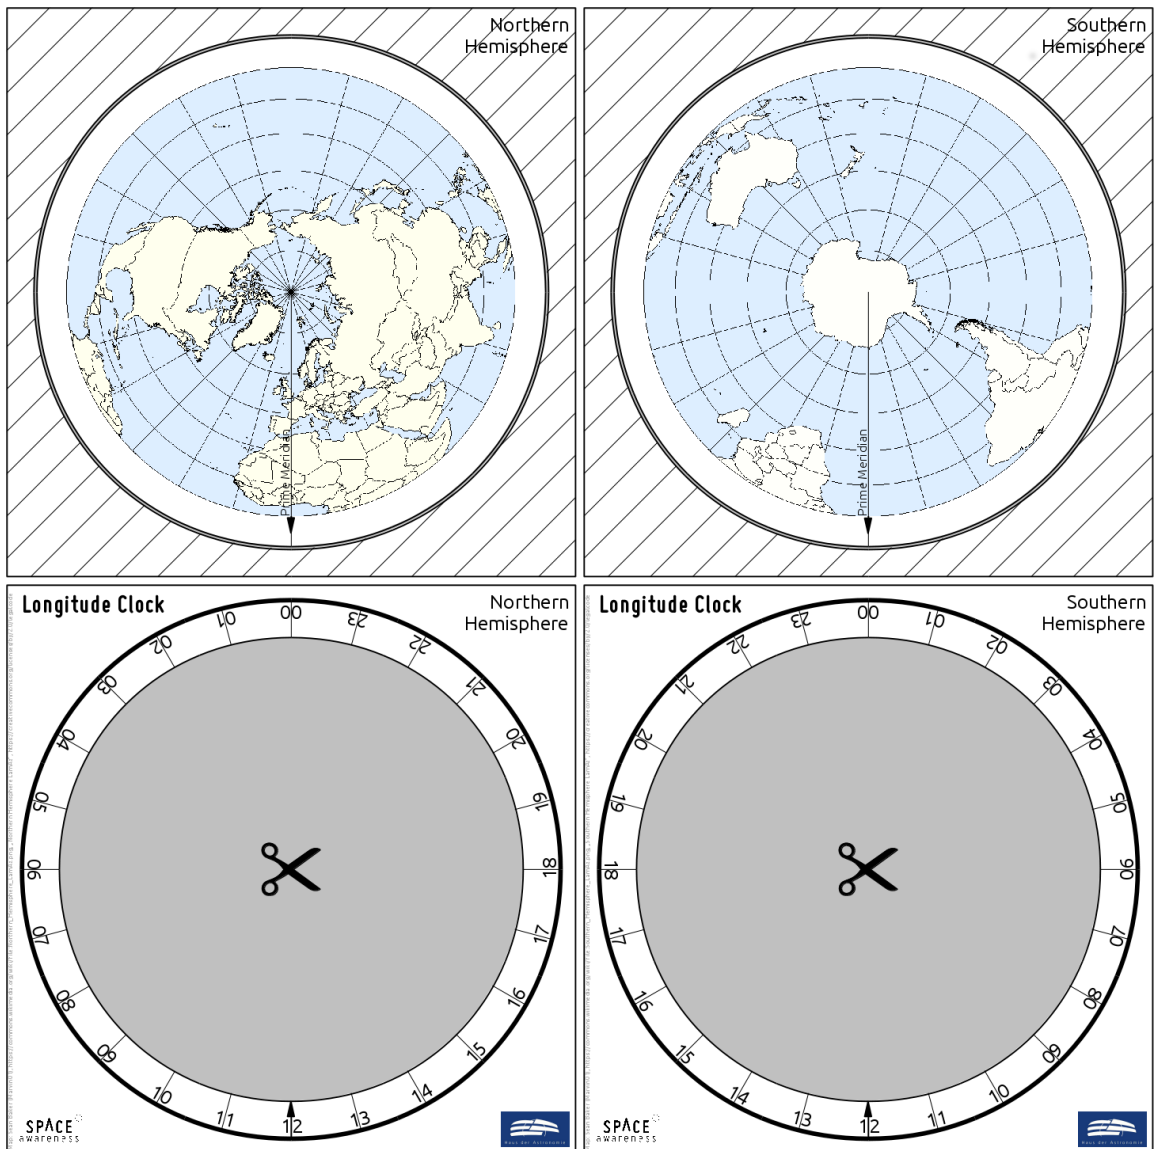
Northern Hemisphere

Prime Meridian

Southern Hemisphere

Prime Meridian

Longitude Clock

Northern Hemisphere

00 01 02 03 04 05 06 07 08 09 10 11 12 13 14 15 16 17 18 19 20 21 22 23

SPACE awareness

Haus der Astronomie

Longitude Clock

Southern Hemisphere

00 01 02 03 04 05 06 07 08 09 10 11 12 13 14 15 16 17 18 19 20 21 22 23

SPACE awareness

Haus der Astronomie